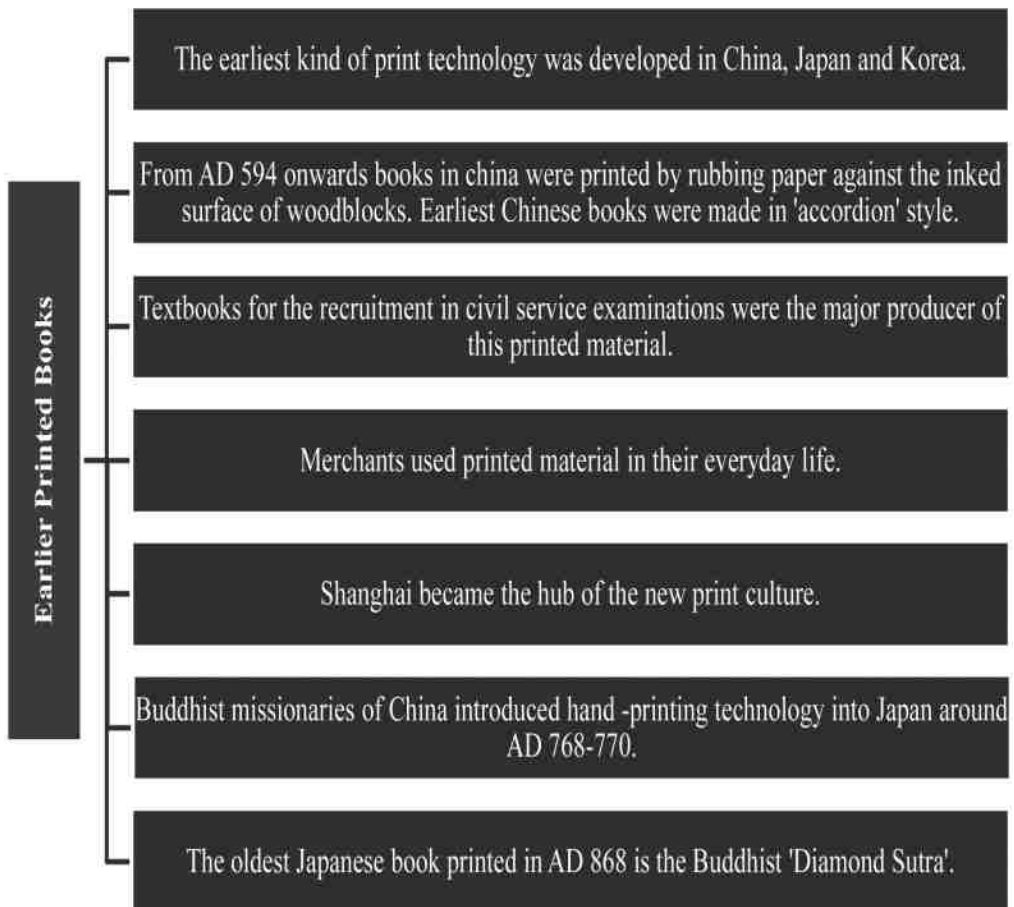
Earlier Printed Books

The earliest kind of print technology was developed in China, Japan and Korea.

From AD 594 onwards books in china were printed by rubbing paper against the inked surface of woodblocks. Earliest Chinese books were made in 'accordion' style.

Textbooks for the recruitment in civil service examinations were the major producer of this printed material.

Merchants used printed material in their everyday life.

Shanghai became the hub of the new print culture.

Buddhist missionaries of China introduced hand -printing technology into Japan around AD 768-770.

The oldest Japanese book printed in AD 868 is the Buddhist 'Diamond Sutra'.